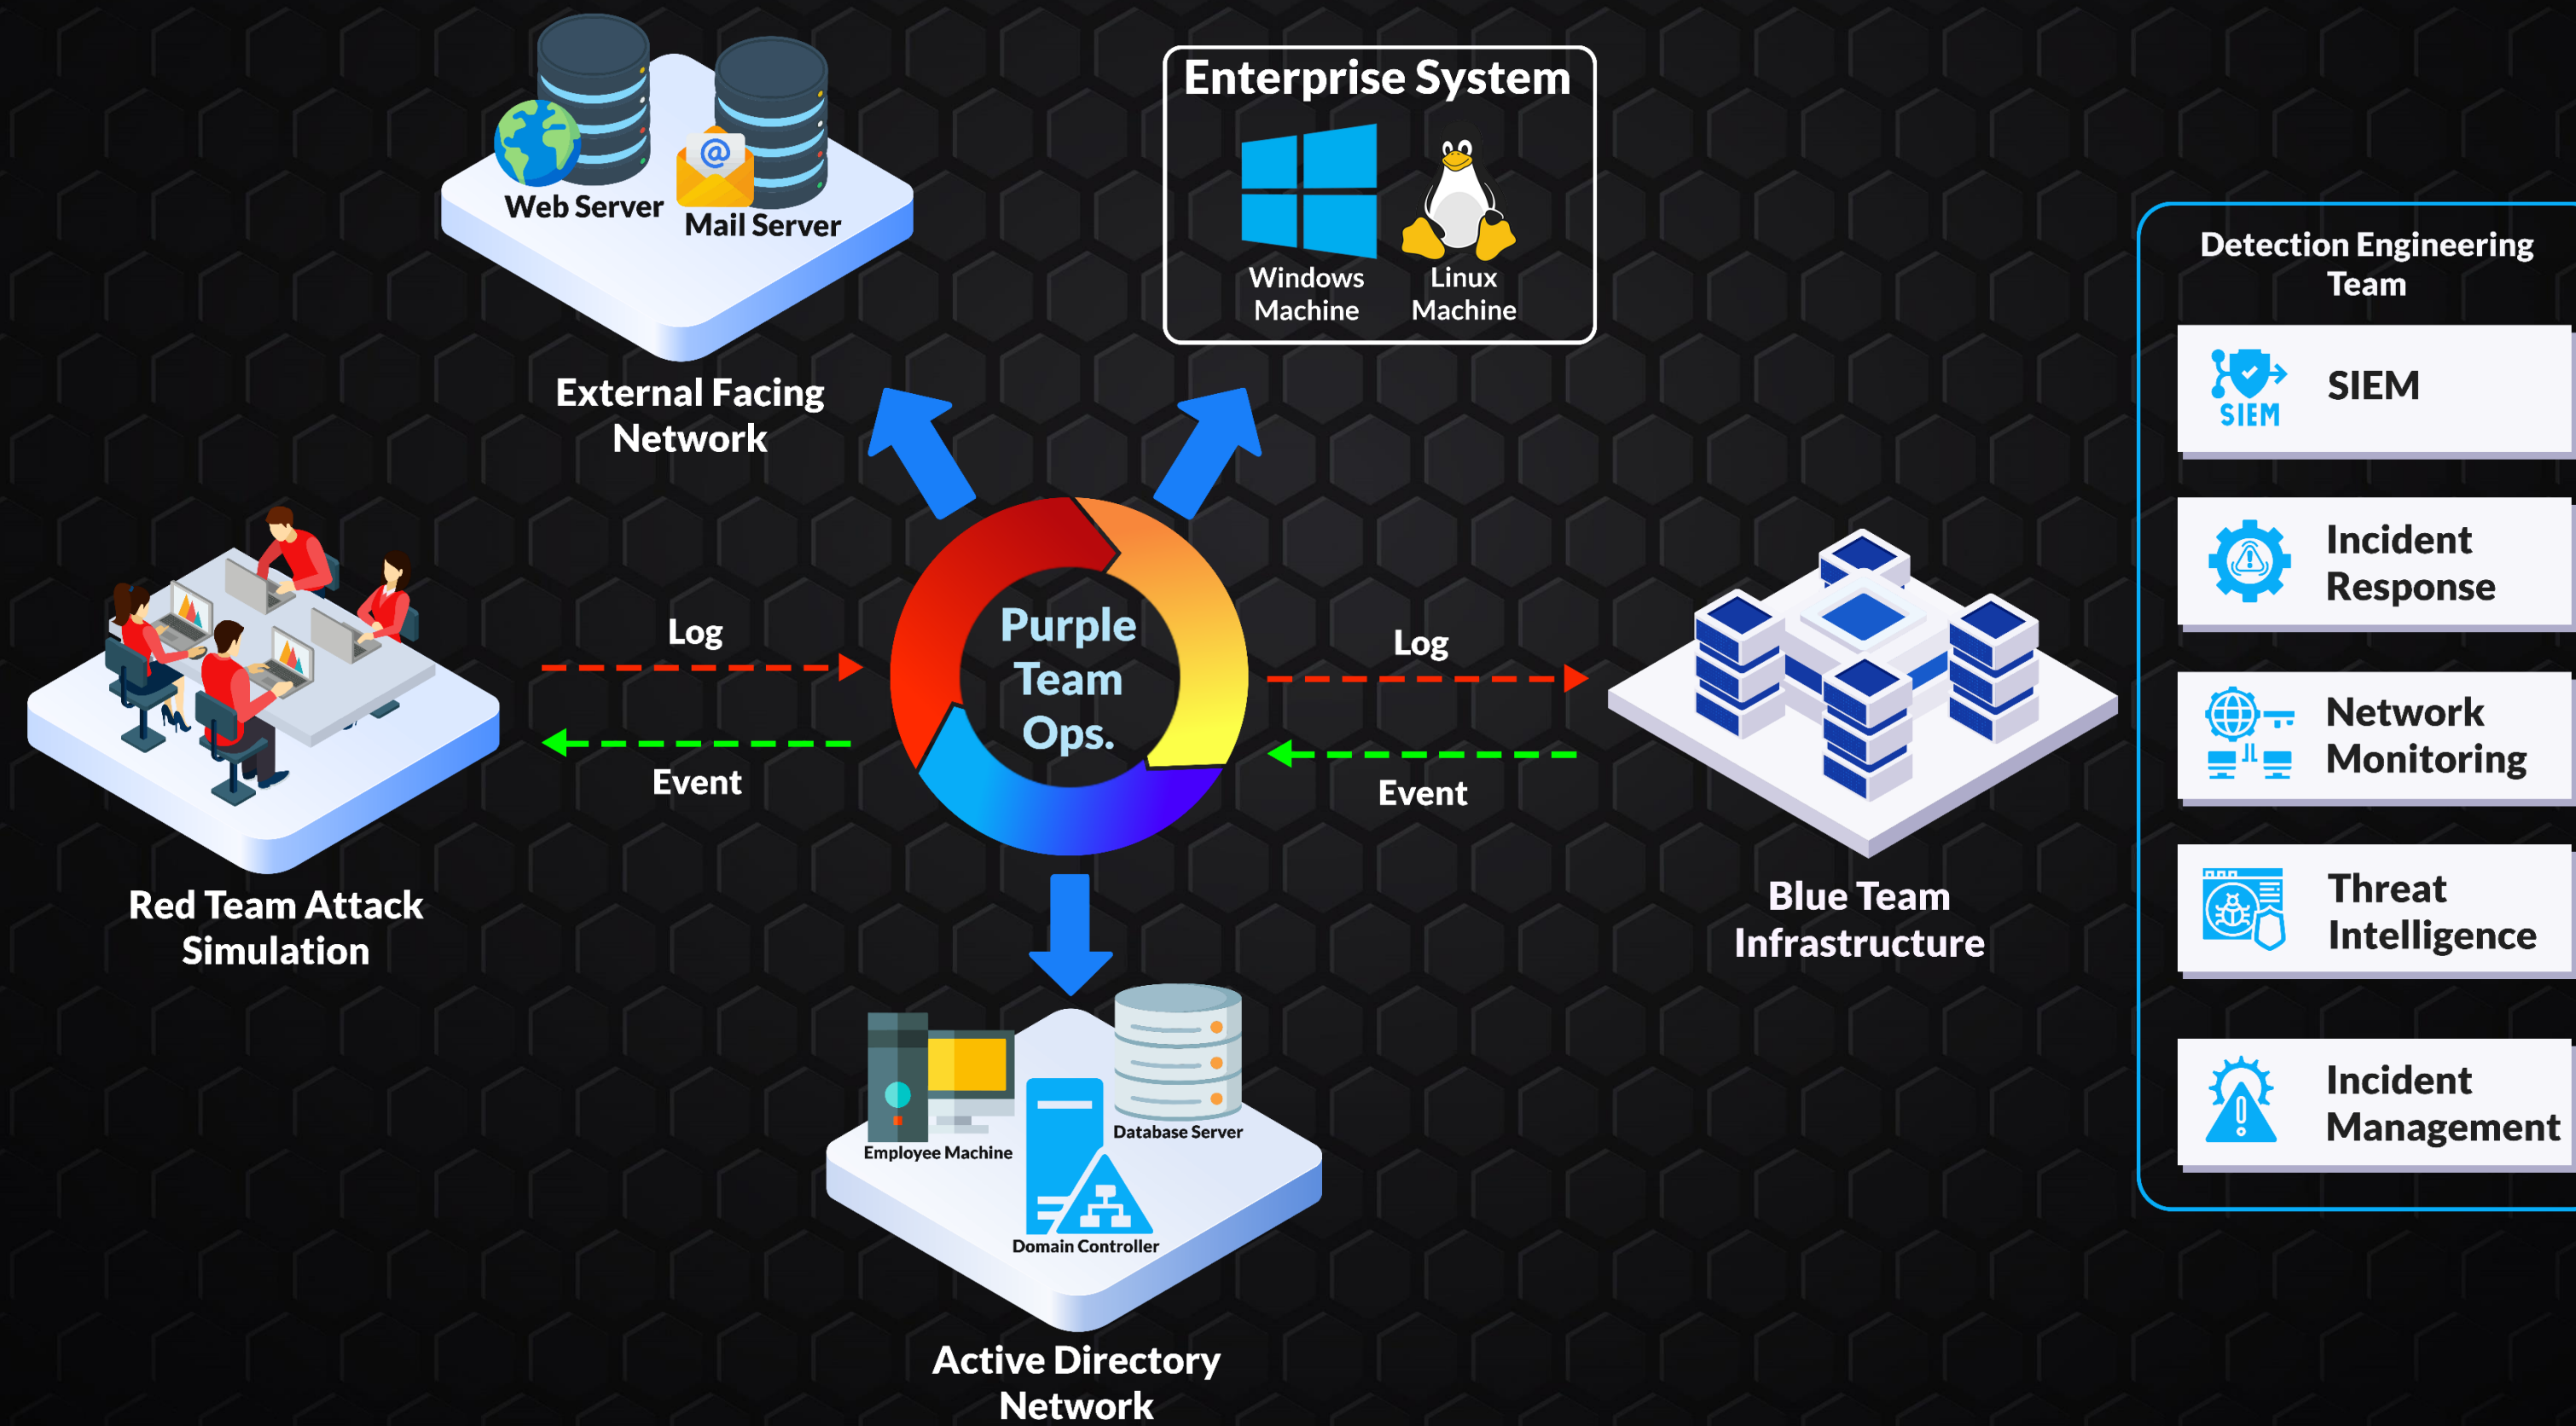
Web Server
Mail Server

External Facing Network

Enterprise System
Windows Machine
Linux Machine

Detection Engineering Team

SIEM
SIEM

Incident Response

Network Monitoring

Threat Intelligence

Incident Management

Log
Event

Purple Team Ops.

Log
Event

Red Team Attack Simulation

Blue Team Infrastructure

Employee Machine
Database Server
Domain Controller

Active Directory Network